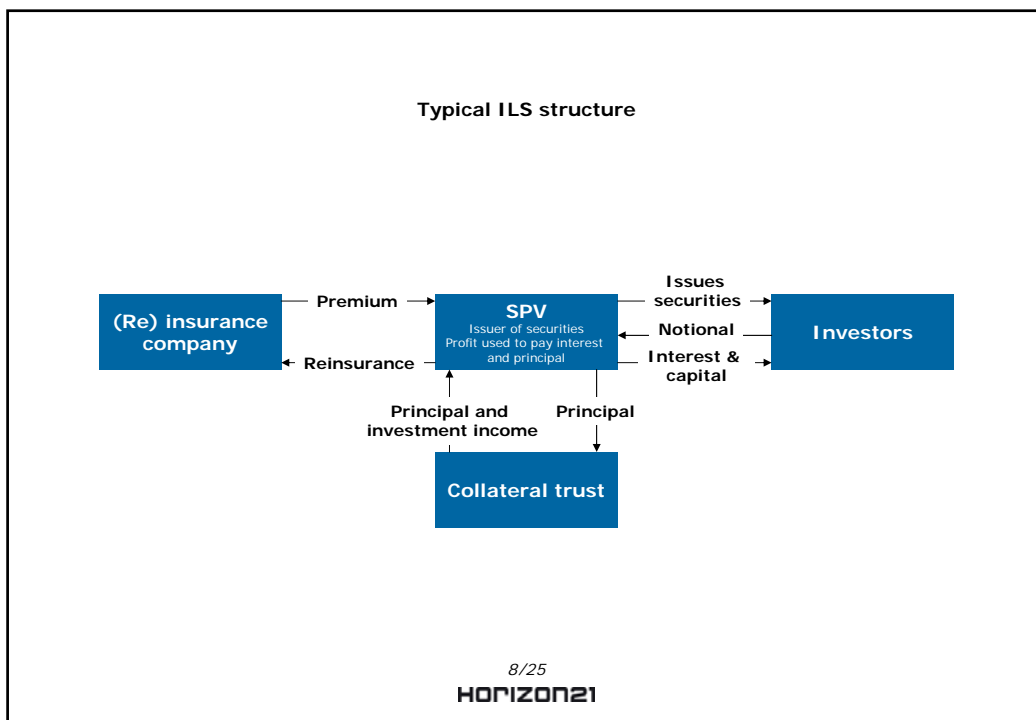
Typical ILS structure

(Re) insurance company

Premium

Reinsurance

SPV
Issuer of securities
Profit used to pay interest and principal

Issues securities

Notional

Interest & capital

Investors

Principal and investment income

Principal

Collateral trust

8/25

HORIZON21